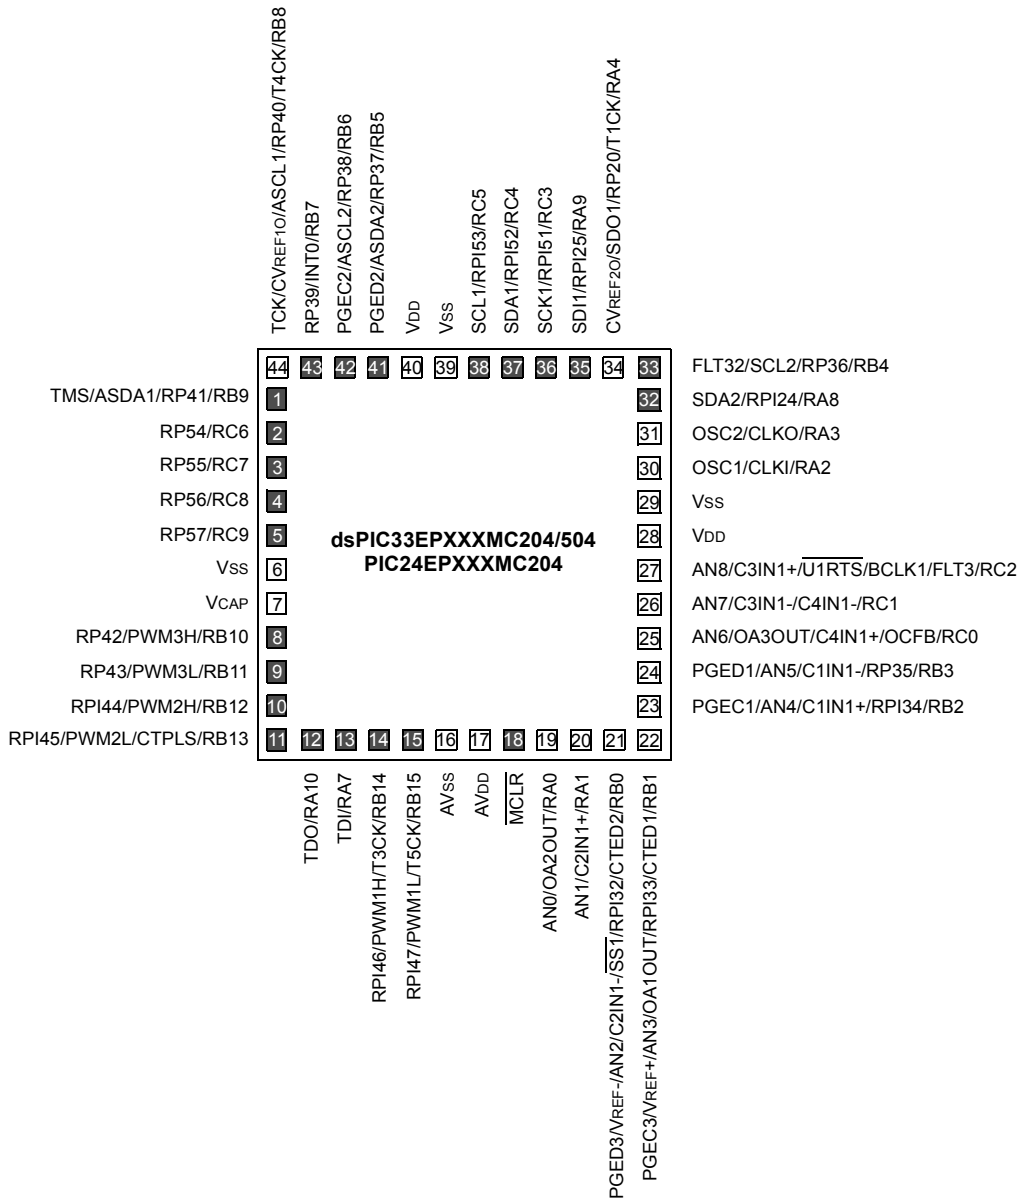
TCK/CVREF1O/ASCL1/RP40/T4CK/RB8
RP39/INT0/RB7
PGEC2/ASCL2/RP38/RB6
PGED2/ASDA2/RP37/RB5
VDD
VSS
SCL1/RPI53/RC5
SDA1/RPI52/RC4
SCK1/RPI51/RC3
SDI1/RPI25/RA9
CVREF2O/SDO1/RP20/T1CK/RA4

44 43 42 41 40 39 38 37 36 35 34 33

FLT32/SCL2/RP36/RB4

TMS/ASDA1/RP41/RB9 1
RP54/RC6 2
RP55/RC7 3
RP56/RC8 4
RP57/RC9 5
VSS 6
VCAP 7
RP42/PWM3H/RB10 8
RP43/PWM3L/RB11 9
RPI44/PWM2H/RB12 10
RPI45/PWM2L/CTPLS/RB13 11

dsPIC33EPXXXMC204/504
PIC24EPXXXMC204

32 SDA2/RPI24/RA8
31 OSC2/CLKO/RA3
30 OSC1/CLKI/RA2
29 VSS
28 VDD
27 AN8/C3IN1+/$\overline{U1RTS}$/BCLK1/FLT3/RC2
26 AN7/C3IN1-/C4IN1-/RC1
25 AN6/OA3OUT/C4IN1+/OCFB/RC0
24 PGED1/AN5/C1IN1-/RP35/RB3
23 PGEC1/AN4/C1IN1+/RPI34/RB2

12 13 14 15 16 17 18 19 20 21 22

TDO/RA10
TDI/RA7
RPI46/PWM1H/T3CK/RB14
RPI47/PWM1L/T5CK/RB15
AVSS
AVDD
$\overline{MCLR}$
AN0/OA2OUT/RA0
AN1/C2IN1+/RA1
PGED3/VREF-/AN2/C2IN1-/$\overline{SS1}$/RPI32/CTED2/RB0
PGEC3/VREF+/AN3/OA1OUT/RPI33/CTED1/RB1